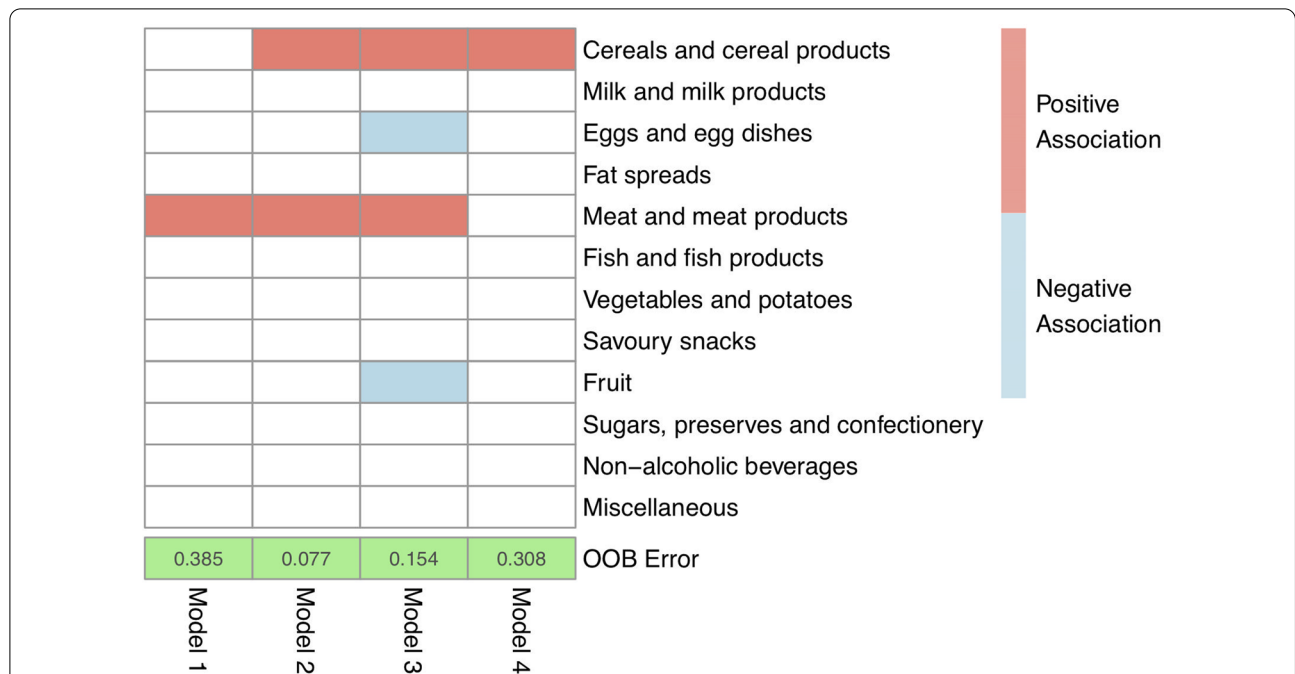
Cereals and cereal products
Milk and milk products
Eggs and egg dishes
Fat spreads
Meat and meat products
Fish and fish products
Vegetables and potatoes
Savoury snacks
Fruit
Sugars, preserves and confectionery
Non−alcoholic beverages
Miscellaneous

| 0.385 | 0.077 | 0.154 | 0.308 | OOB Error |
|---|---|---|---|---|

Model 1
Model 2
Model 3
Model 4

Positive Association

Negative Association